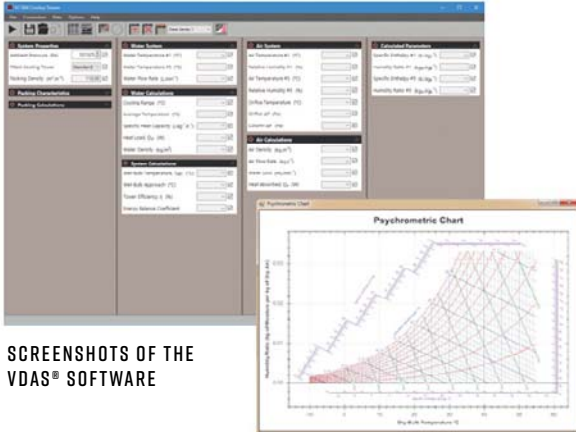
System Properties

Packing Characteristics

Packing Calculations

Water System

Water Calculations

System Calculations

Air System

Air Calculations

Calculated Parameters

Psychrometric Chart

Psychrometric Chart

Dry Bulb Temperature °C

SCREENSHOTS OF THE VDAS® SOFTWARE